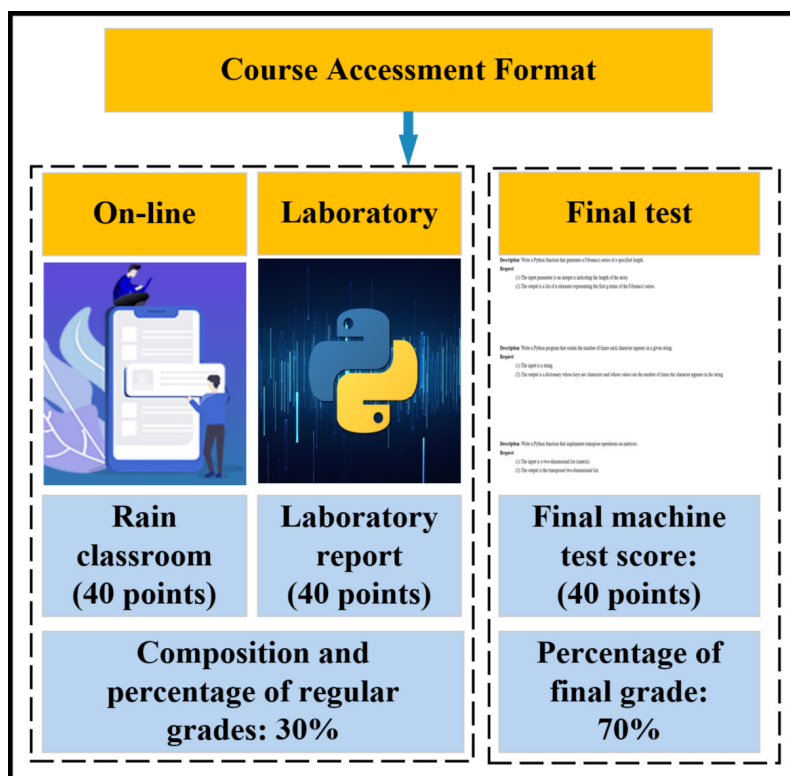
Course Accessment Format

On-line

Laboratory

Final test

Description: Write a Python function that generates a Fibonacci series of a specified length.
Request:
(1) The input parameter is an integer n indicating the length of the array.
(2) The output is a list of n elements representing the first n terms of the Fibonacci series.

Description: Write a Python program that counts the number of times each character appears in a given string.
Request:
(1) The input is a string.
(2) The output is a dictionary whose keys are characters and whose values are the number of times the character appears in the string.

Description: Write a Python function that implements transpose operations on matrices.
Request:
(1) The input is a two-dimensional list (matrix).
(2) The output is the transposed two-dimensional list.

Rain classroom (40 points)

Laboratory report (40 points)

Final machine test score: (40 points)

Composition and percentage of regular grades: 30%

Percentage of final grade: 70%